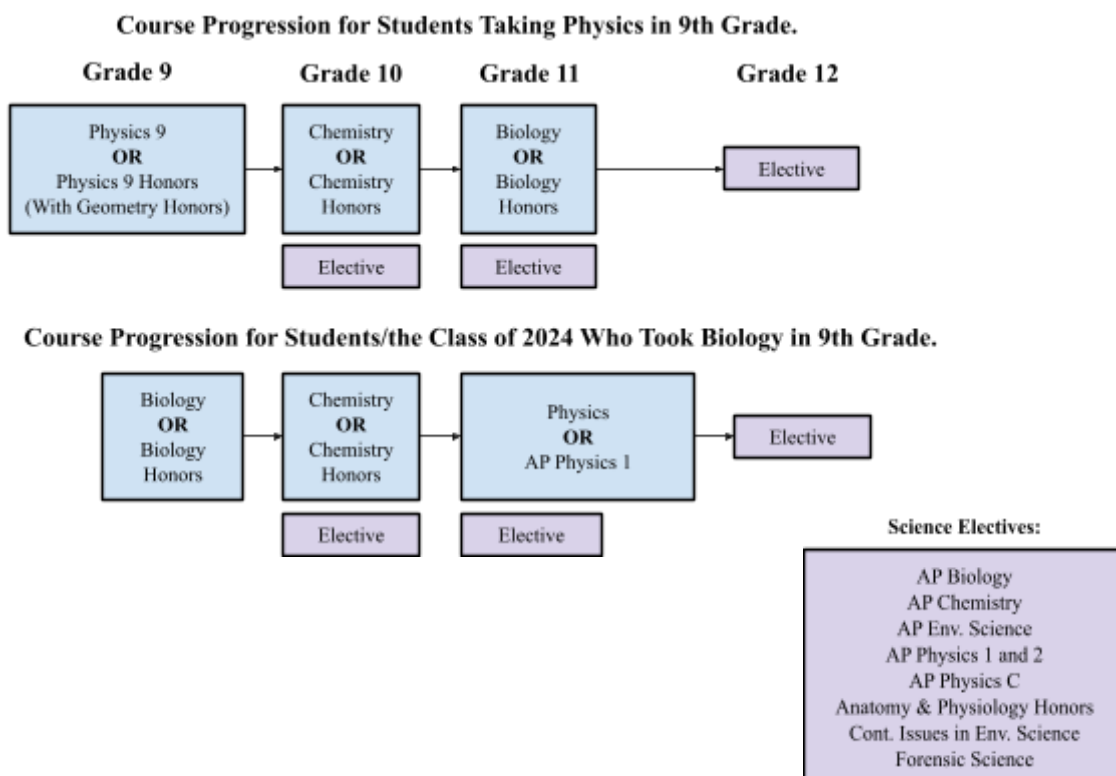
Course Progression for Students Taking Physics in 9th Grade.

Grade 9

Grade 10

Grade 11

Grade 12

Physics 9
OR
Physics 9 Honors
(With Geometry Honors)

Chemistry
OR
Chemistry
Honors

Biology
OR
Biology
Honors

Elective

Elective

Elective

Course Progression for Students/the Class of 2024 Who Took Biology in 9th Grade.

Biology
OR
Biology
Honors

Chemistry
OR
Chemistry
Honors

Physics
OR
AP Physics 1

Elective

Elective

Elective

Science Electives:

AP Biology
AP Chemistry
AP Env. Science
AP Physics 1 and 2
AP Physics C
Anatomy & Physiology Honors
Cont. Issues in Env. Science
Forensic Science